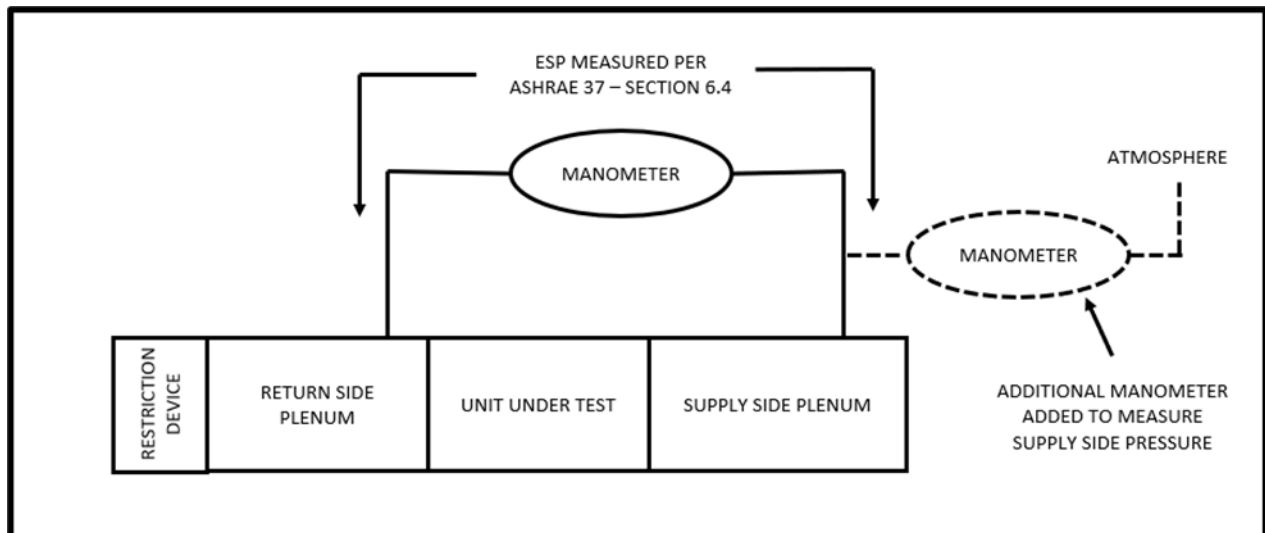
ESP MEASURED PER
ASHRAE 37 – SECTION 6.4

MANOMETER

ATMOSPHERE

MANOMETER

RESTRICTION DEVICE

RETURN SIDE PLENUM

UNIT UNDER TEST

SUPPLY SIDE PLENUM

ADDITIONAL MANOMETER ADDED TO MEASURE SUPPLY SIDE PRESSURE